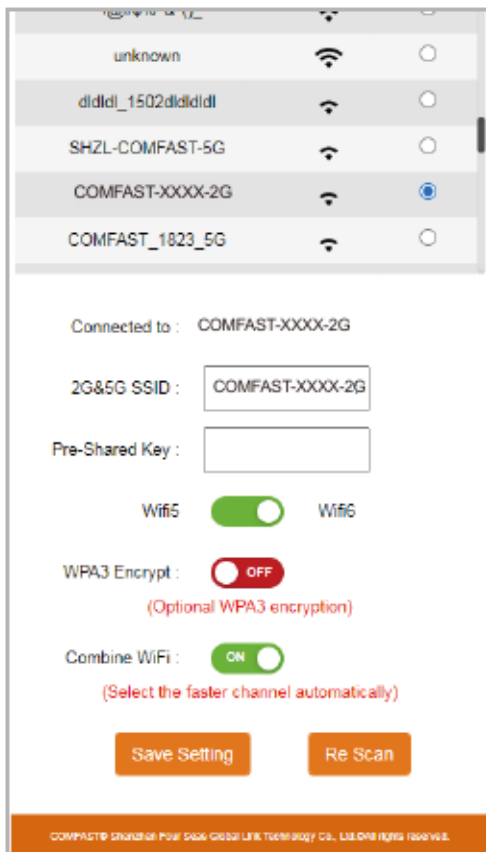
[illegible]

unknown

dldldl_1502dldldldl

SHZL-COMFAST-5G

COMFAST-XXXX-2G

COMFAST_1823_5G

Connected to : COMFAST-XXXX-2G

2G&5G SSID : COMFAST-XXXX-2G

Pre-Shared Key :

Wifi5 Wifi6

WPA3 Encrypt : OFF

(Optional WPA3 encryption)

Combine WiFi : ON

(Select the faster channel automatically)

Save Setting

Re Scan

COMFAST® Shenzhen Four Seas Global Link Technology Co., Ltd.All rights reserved.